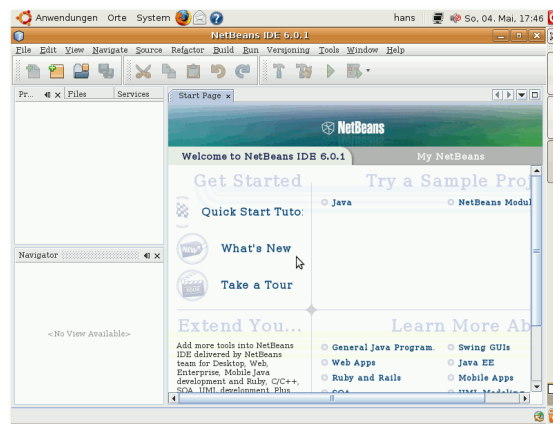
Anwendungen Orte System

hans So, 04. Mai, 17:46

NetBeans IDE 6.0.1

File Edit View Navigate Source Refactor Build Run Versioning Tools Window Help

Pr... Files Services

Start Page

NetBeans

Welcome to NetBeans IDE 6.0.1

My NetBeans

Get Started

Quick Start Tuto

What's New

Take a Tour

Try a Sample Pro

Java

NetBeans Modul

Navigator

<No View Available>

Extend You...

Add more tools into NetBeans IDE delivered by NetBeans team for Desktop, Web, Enterprise, Mobile Java development and Ruby, C/C++, SOA, UML development. Plus

Learn More Ab

General Java Program.

Swing GUIs

Web Apps

Java EE

Ruby and Rails

Mobile Apps

SOA

UML Modeling